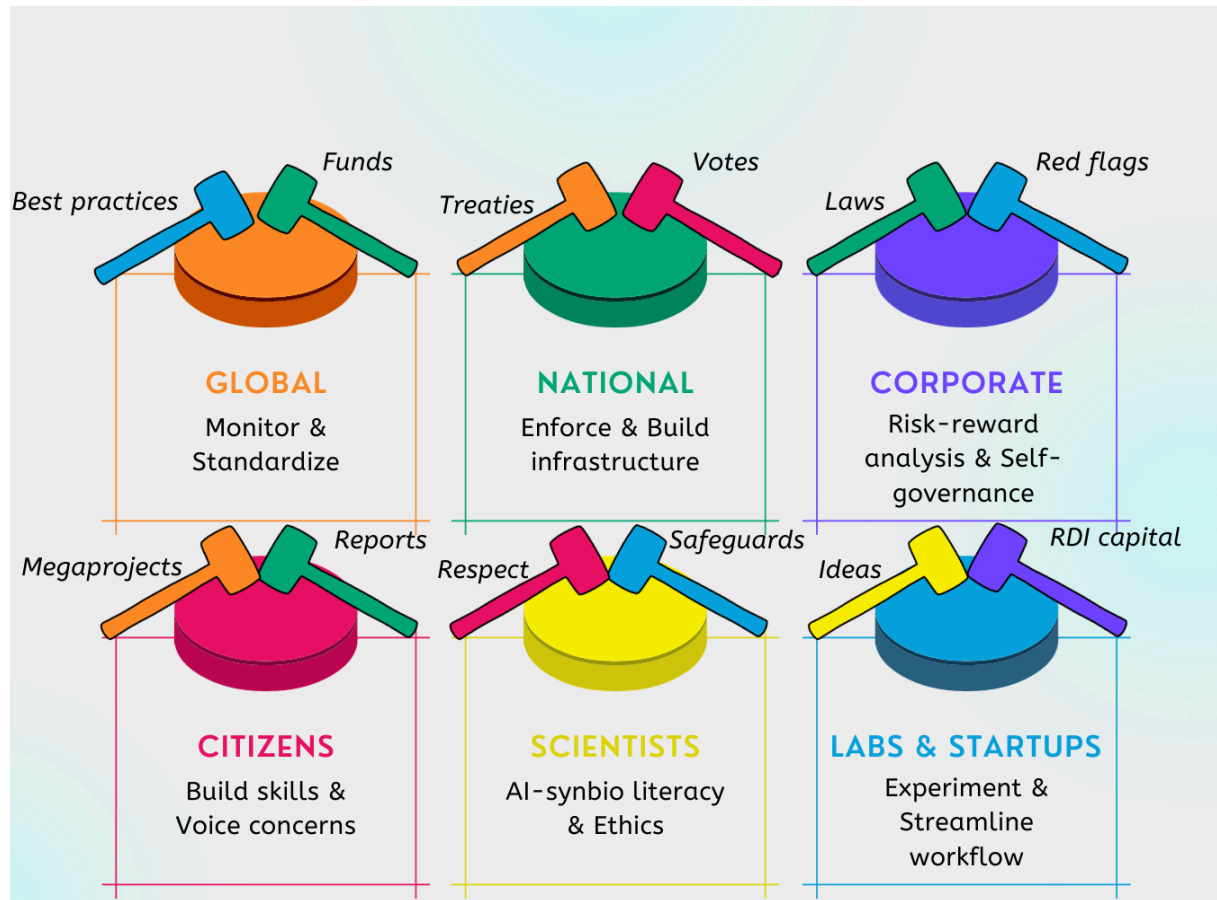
Best practices
Funds

GLOBAL
Monitor & Standardize

Treaties
Votes

NATIONAL
Enforce & Build infrastructure

Laws
Red flags

CORPORATE
Risk-reward analysis & Self-governance

Megaprojects
Reports

CITIZENS
Build skills & Voice concerns

Respect
Safeguards

SCIENTISTS
AI-synbio literacy & Ethics

Ideas
RDI capital

LABS & STARTUPS
Experiment & Streamline workflow